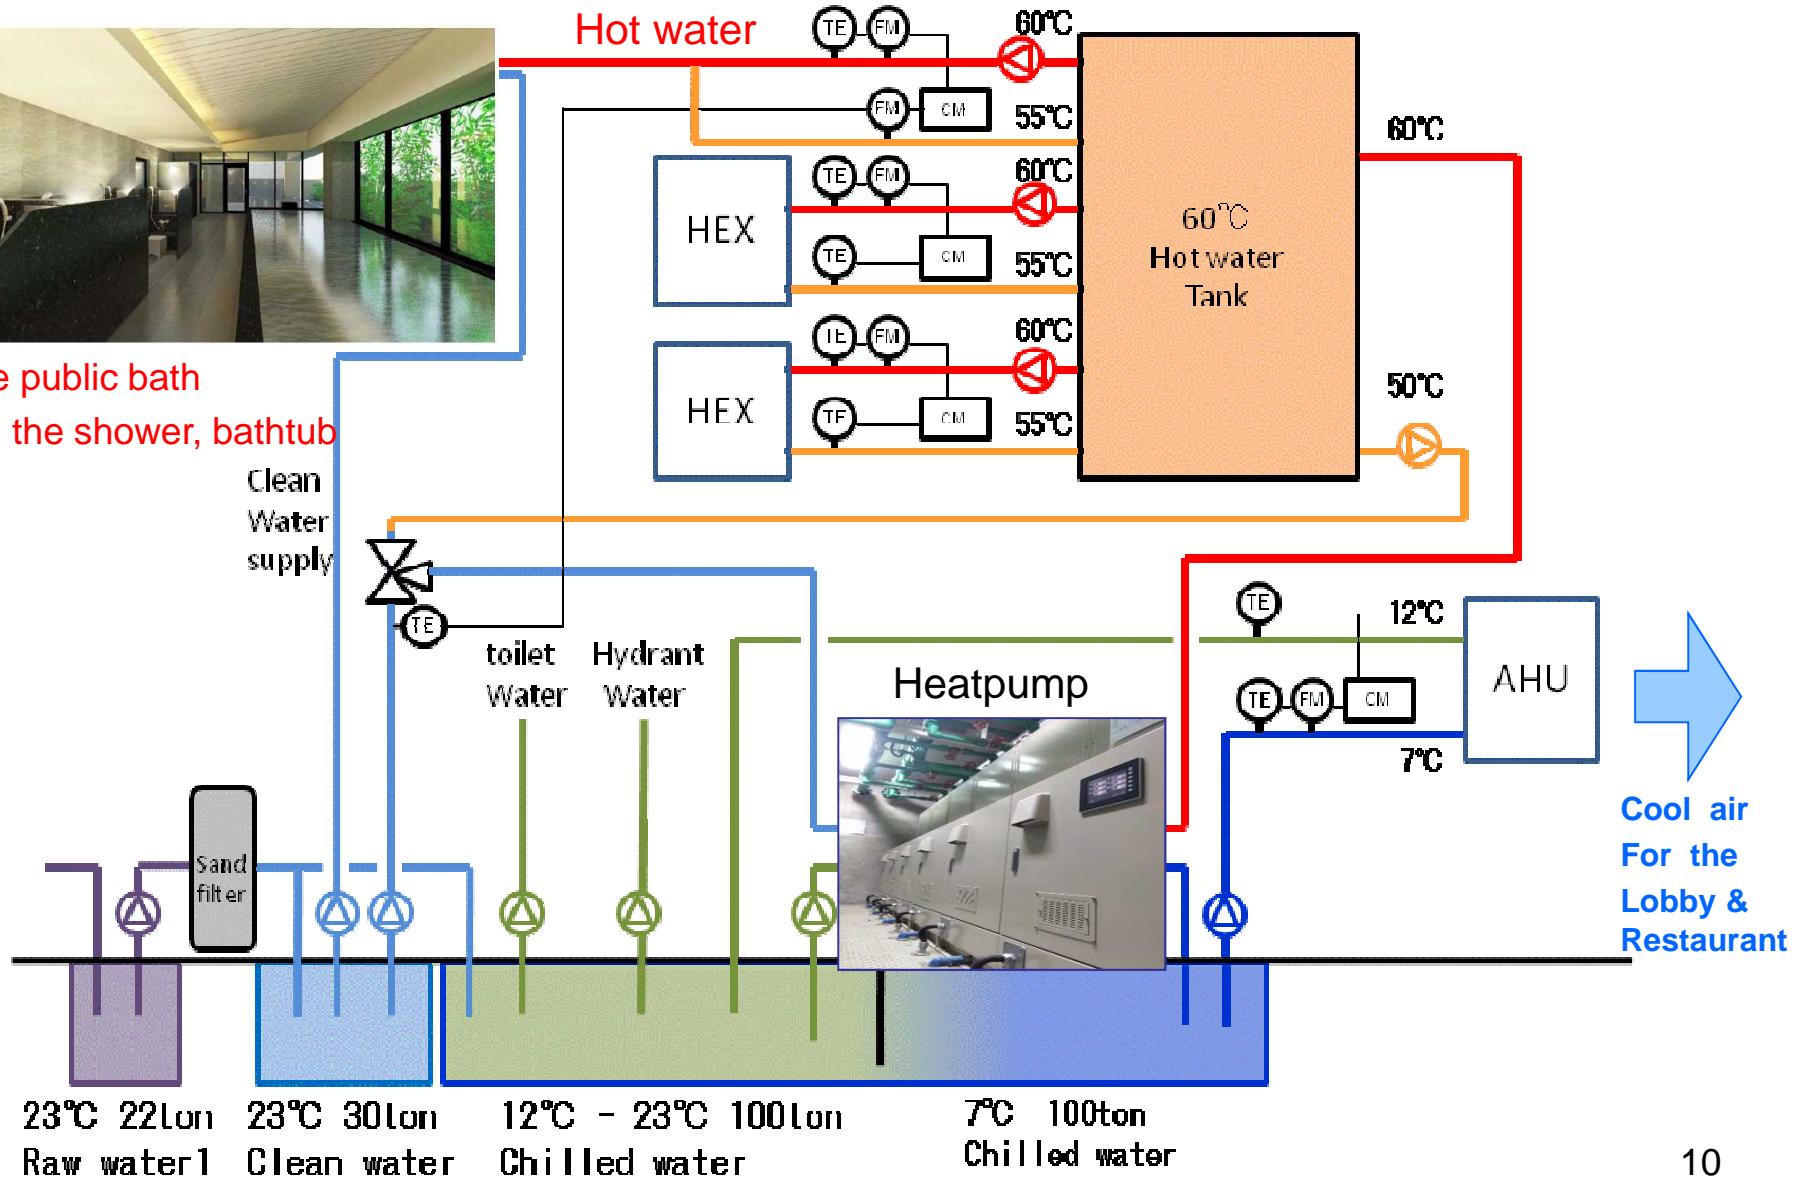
Hot water

TE FM 60℃

FM CM 55℃

60℃

HEX

TE FM 60℃

TE CM 55℃

60℃ Hot water Tank

HEX

TE FM 60℃

TE CM 55℃

50℃

e public bath

the shower, bathtub

Clean Water supply

TE

toilet Water

Hydrant Water

Heatpump

TE 12℃

TE FM CM

AHU

7℃

Cool air For the Lobby & Restaurant

Sand filter

23℃ 22ton Raw water1

23℃ 30ton Clean water

12℃ - 23℃ 100ton Chilled water

7℃ 100ton Chilled water

10